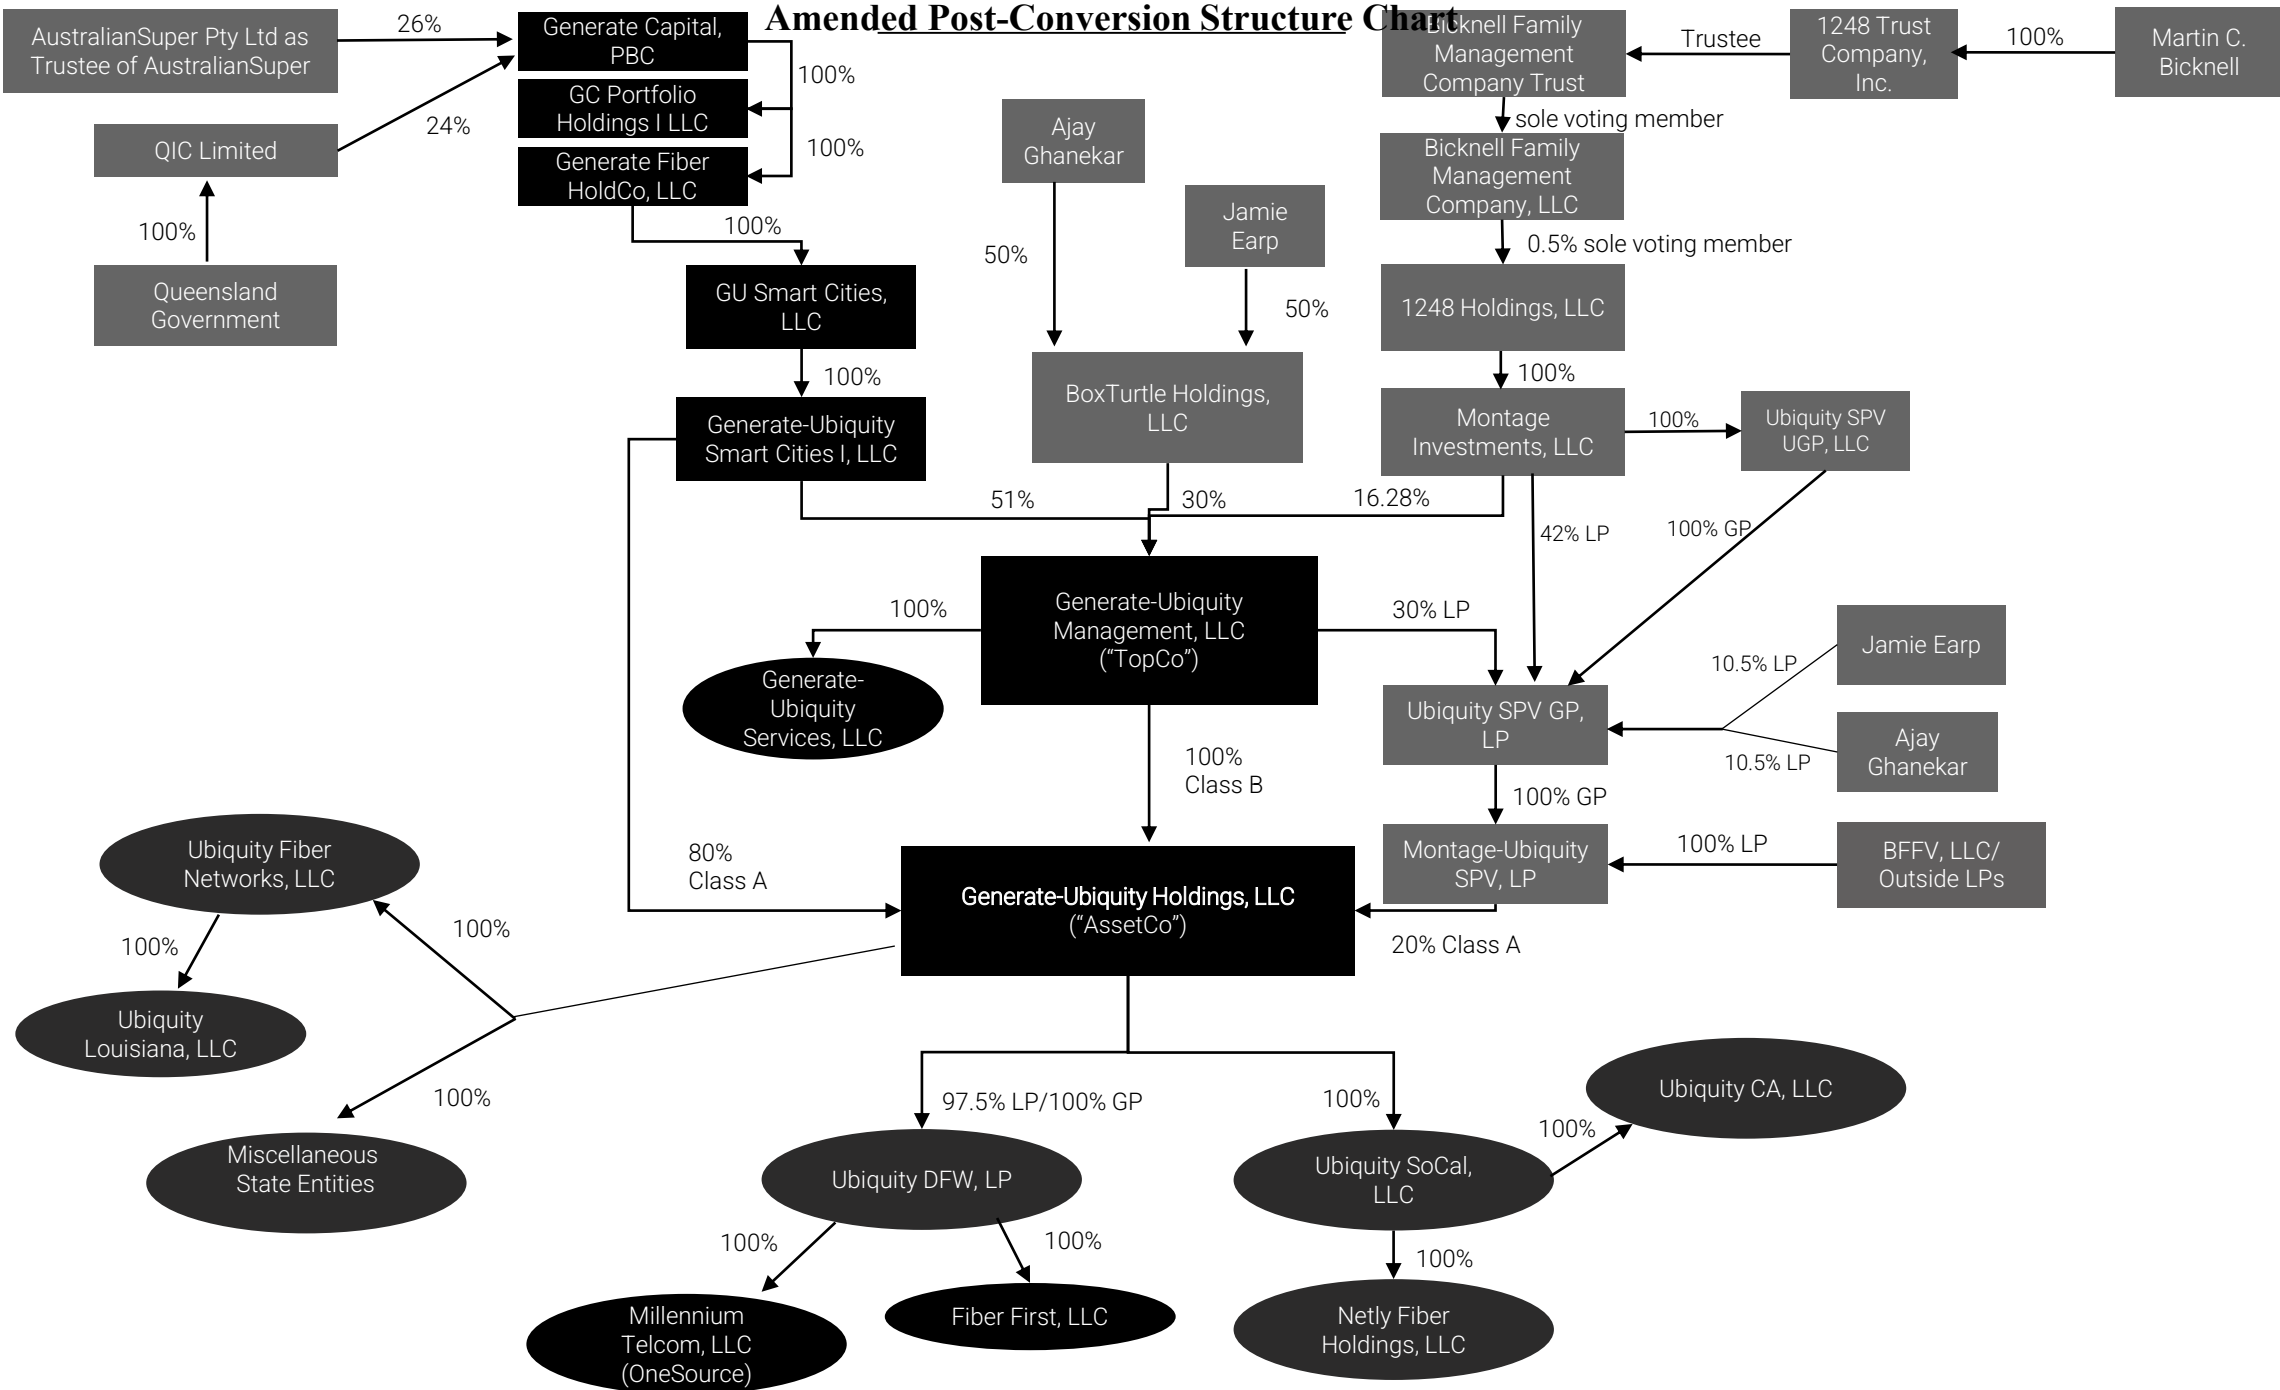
Amended Post-Conversion Structure Chart

AustralianSuper Pty Ltd as Trustee of AustralianSuper

26%

Generate Capital, PBC

100%

GC Portfolio Holdings I LLC

100%

Generate Fiber HoldCo, LLC

24%

QIC Limited

100%

Queensland Government

100%

GU Smart Cities, LLC

100%

Generate-Ubiquity Smart Cities I, LLC

Bicknell Family Management Company Trust

Trustee

1248 Trust Company, Inc.

100%

Martin C. Bicknell

sole voting member

Bicknell Family Management Company, LLC

0.5% sole voting member

1248 Holdings, LLC

100%

Montage Investments, LLC

100%

Ubiquity SPV UGP, LLC

Ajay Ghanekar

50%

Jamie Earp

50%

BoxTurtle Holdings, LLC

51%

30%

16.28%

42% LP

100% GP

Generate-Ubiquity Management, LLC (“TopCo”)

100%

Generate-Ubiquity Services, LLC

30% LP

Jamie Earp

10.5% LP

Ubiquity SPV GP, LP

10.5% LP

Ajay Ghanekar

100% Class B

100% GP

Montage-Ubiquity SPV, LP

100% LP

BFFV, LLC/ Outside LPs

80% Class A

Generate-Ubiquity Holdings, LLC (“AssetCo”)

20% Class A

Ubiquity Fiber Networks, LLC

100%

100%

Ubiquity Louisiana, LLC

100%

Miscellaneous State Entities

97.5% LP/100% GP

100%

Ubiquity CA, LLC

100%

Ubiquity DFW, LP

Ubiquity SoCal, LLC

100%

100%

100%

Millennium Telcom, LLC (OneSource)

Fiber First, LLC

Netly Fiber Holdings, LLC